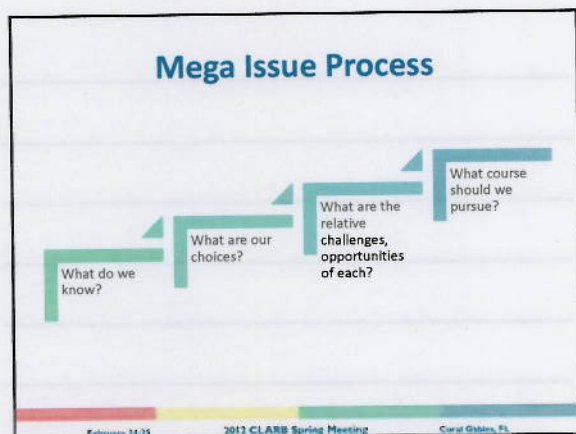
Mega Issue Process

What do we know?

What are our choices?

What are the relative challenges, opportunities of each?

What course should we pursue?

February 24-25

2012 CLARB Spring Meeting

Coral Gables, FL